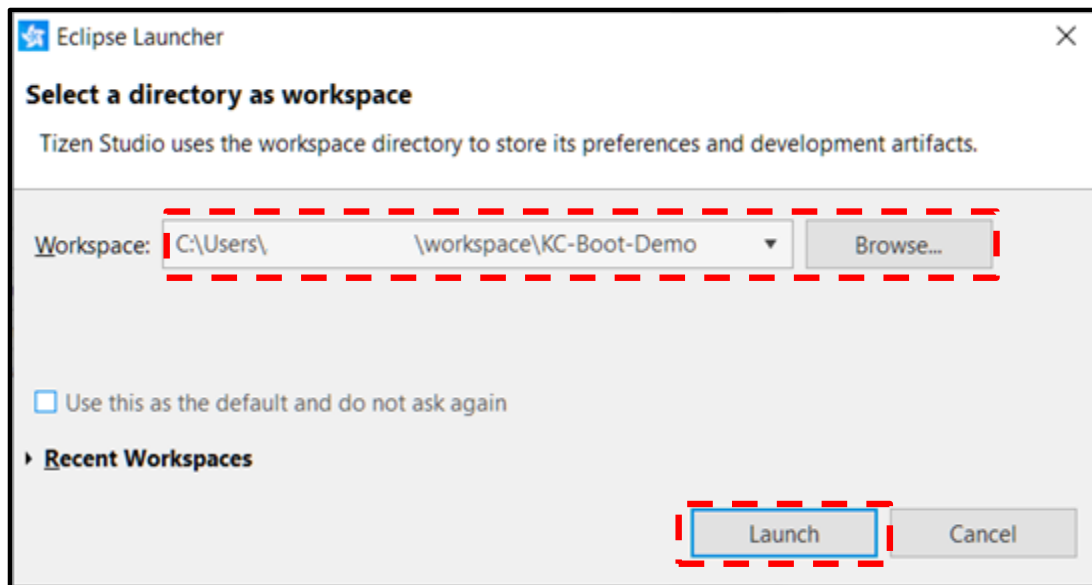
Eclipse Launcher

Select a directory as workspace

Tizen Studio uses the workspace directory to store its preferences and development artifacts.

Workspace: C:\Users\ \workspace\KC-Boot-Demo

Browse...

Use this as the default and do not ask again

Recent Workspaces

Launch

Cancel